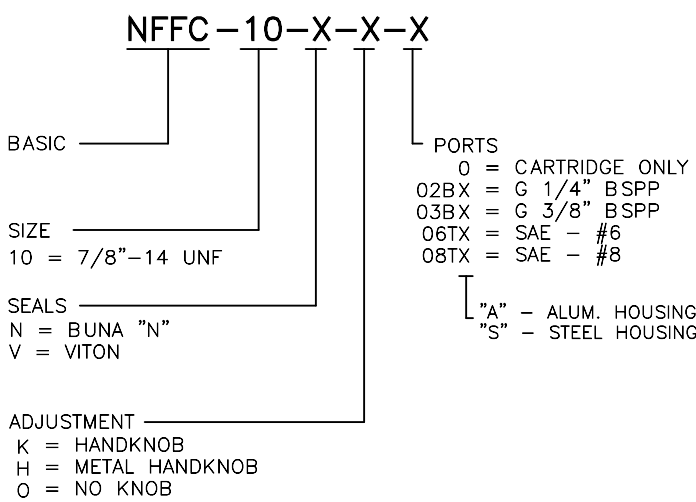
NFFC-10-X-X-X

BASIC

PORTS
0 = CARTRIDGE ONLY
02BX = G 1/4" BSPP
03BX = G 3/8" BSPP
06TX = SAE - #6
08TX = SAE - #8

"A" - ALUM. HOUSING
"S" - STEEL HOUSING

SIZE
10 = 7/8"-14 UNF

SEALS
N = BUNA "N"
V = VITON

ADJUSTMENT
K = HANDKNOB
H = METAL HANDKNOB
O = NO KNOB